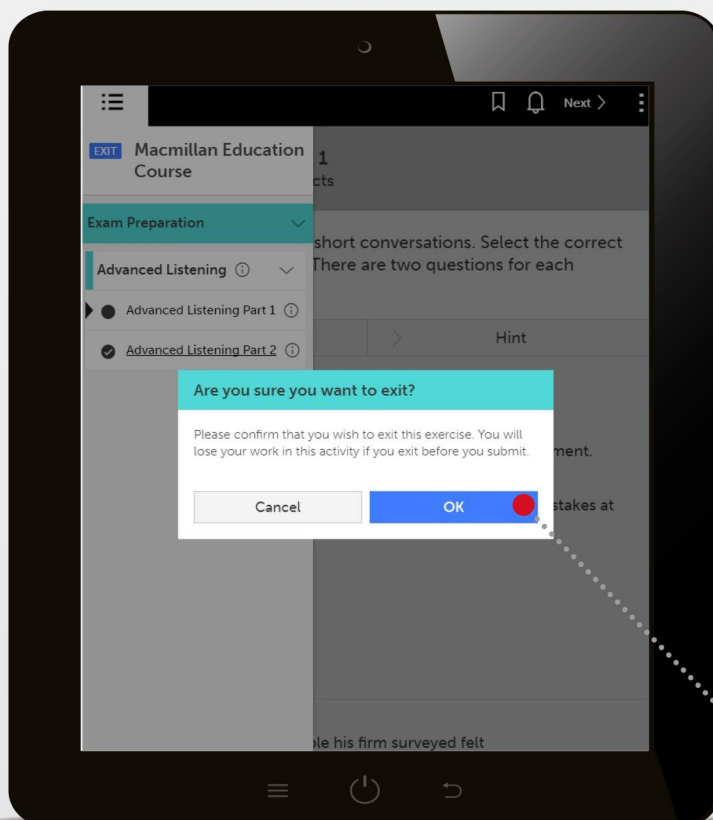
Next >

EXIT Macmillan Education Course

1
cts

Exam Preparation

short conversations. Select the correct There are two questions for each

Advanced Listening ⓘ

Advanced Listening Part 1 ⓘ

Advanced Listening Part 2 ⓘ

Hint

Are you sure you want to exit?

Please confirm that you wish to exit this exercise. You will lose your work in this activity if you exit before you submit.

ment.

Cancel

OK

stakes at

le his firm surveyed felt